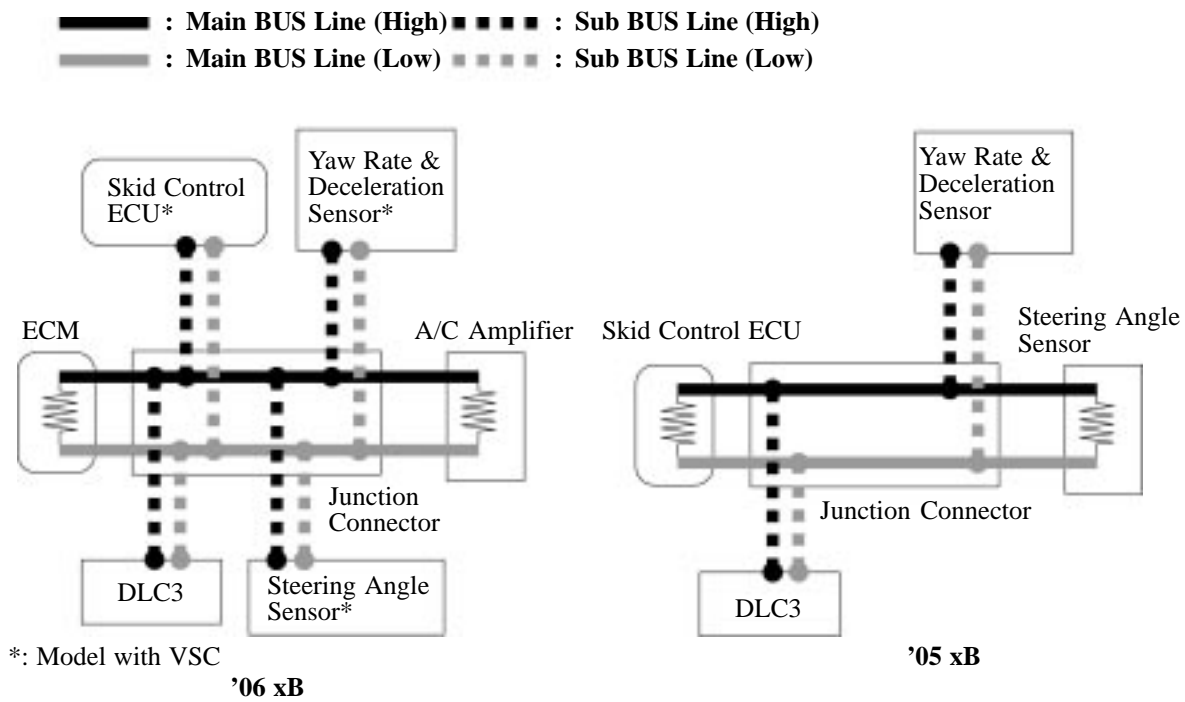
: Main BUS Line (High) : Sub BUS Line (High)
: Main BUS Line (Low) : Sub BUS Line (Low)

Skid Control ECU*
Yaw Rate & Deceleration Sensor*
ECM
A/C Amplifier
Junction Connector
DLC3
Steering Angle Sensor*
*: Model with VSC
'06 xB

Yaw Rate & Deceleration Sensor
Skid Control ECU
Steering Angle Sensor
Junction Connector
DLC3
'05 xB